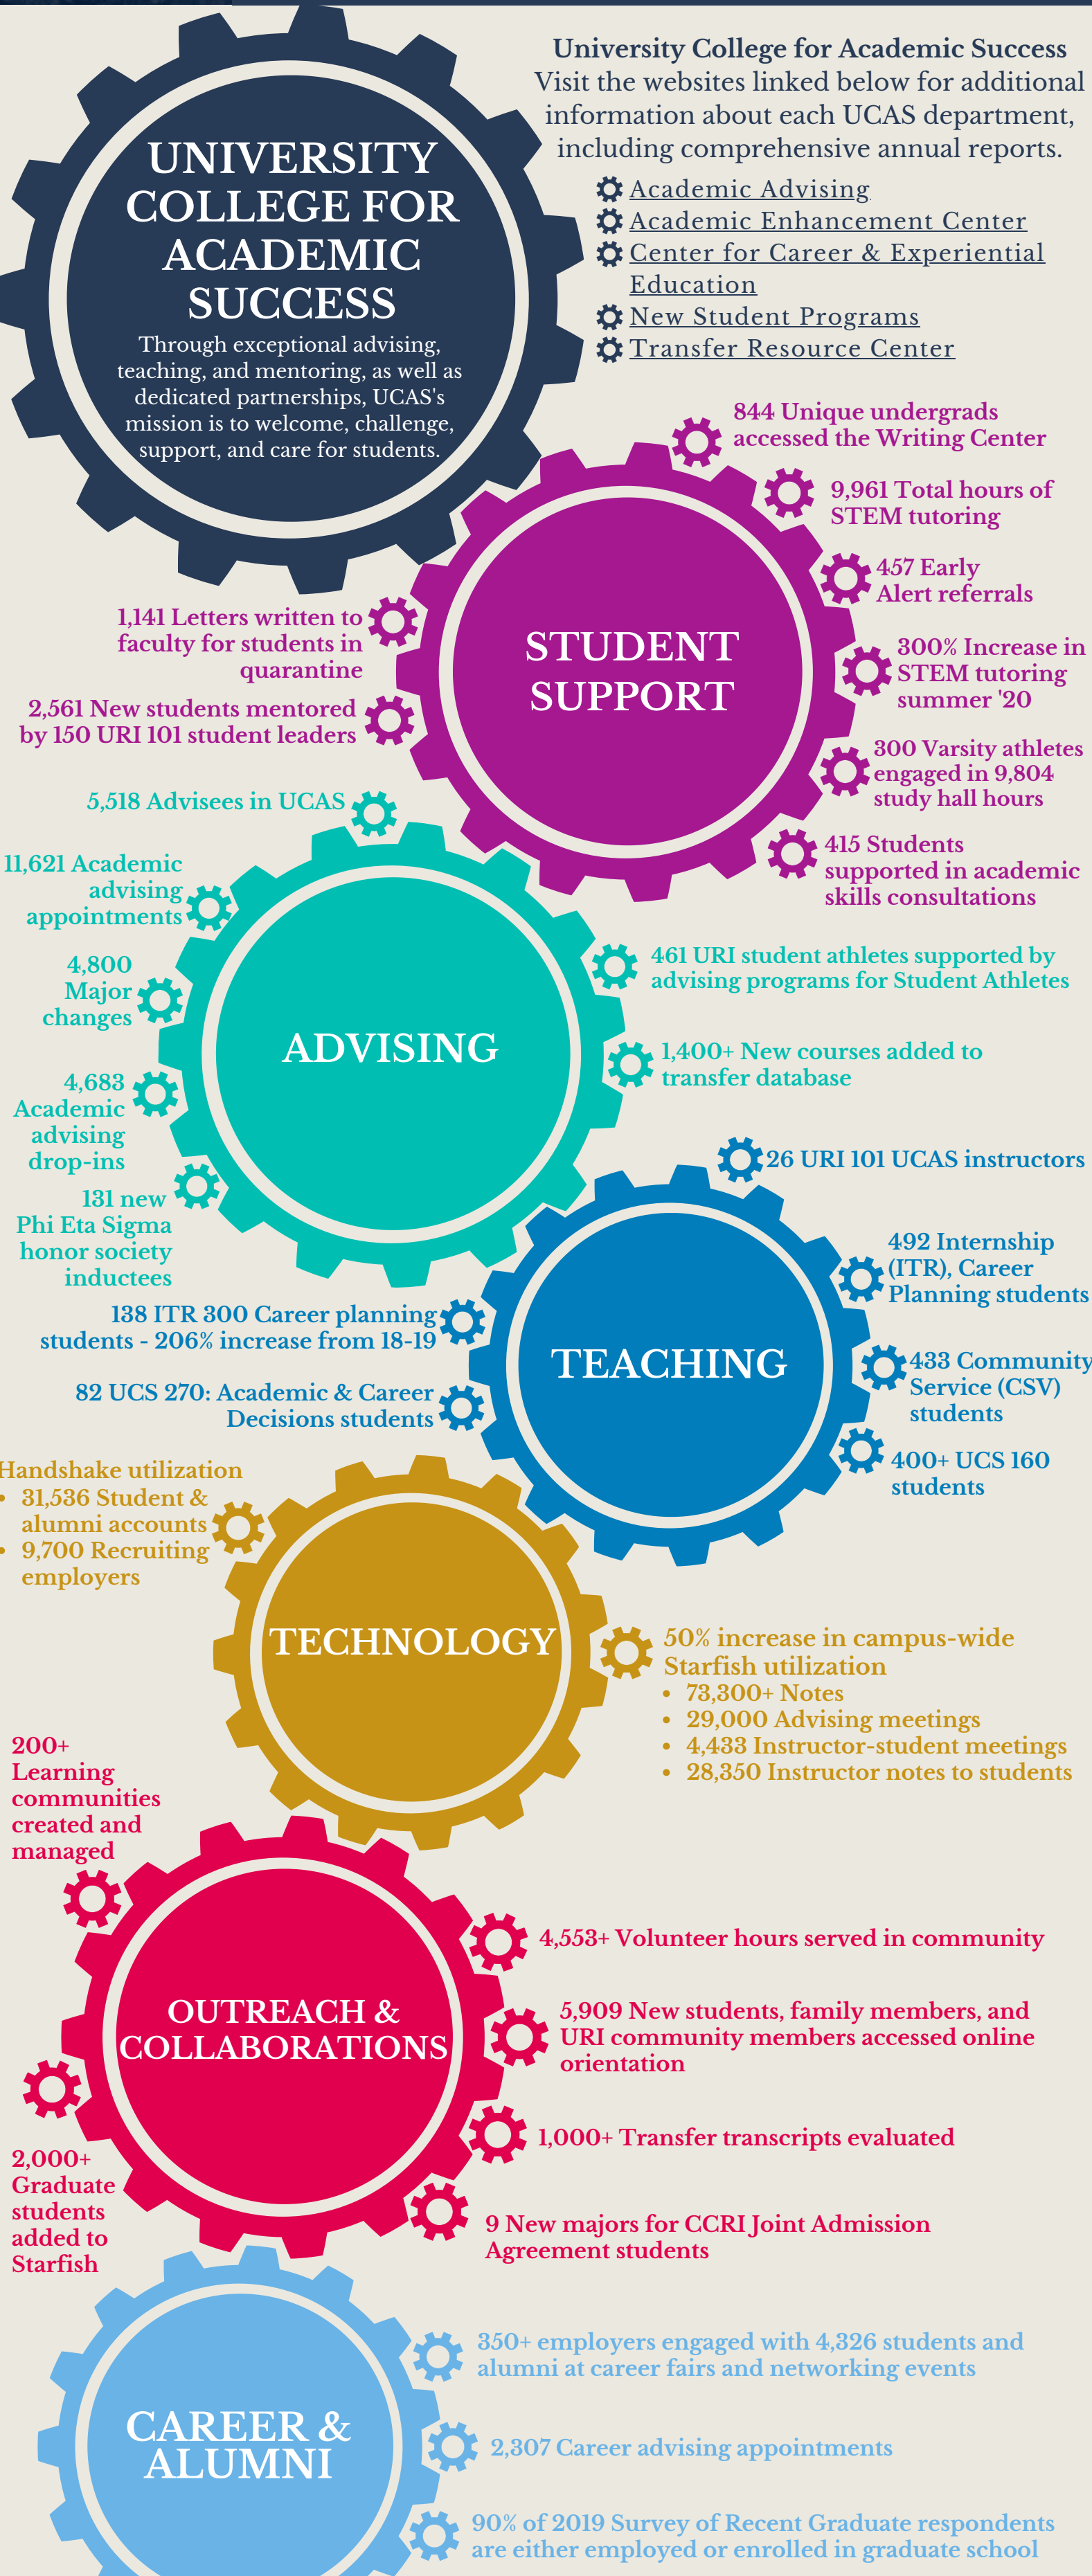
UNIVERSITY COLLEGE FOR ACADEMIC SUCCESS

Through exceptional advising, teaching, and mentoring, as well as dedicated partnerships, UCAS's mission is to welcome, challenge, support, and care for students.

University College for Academic Success
Visit the websites linked below for additional information about each UCAS department, including comprehensive annual reports.

- Academic Advising
- Academic Enhancement Center
- Center for Career & Experiential Education
- New Student Programs
- Transfer Resource Center

STUDENT SUPPORT

844 Unique undergrads accessed the Writing Center

9,961 Total hours of STEM tutoring

457 Early Alert referrals

300% Increase in STEM tutoring summer '20

300 Varsity athletes engaged in 9,804 study hall hours

415 Students supported in academic skills consultations

1,141 Letters written to faculty for students in quarantine

2,561 New students mentored by 150 URI 101 student leaders

ADVISING

5,518 Advisees in UCAS

11,621 Academic advising appointments

4,800 Major changes

4,683 Academic advising drop-ins

131 new Phi Eta Sigma honor society inductees

461 URI student athletes supported by advising programs for Student Athletes

1,400+ New courses added to transfer database

TEACHING

26 URI 101 UCAS instructors

492 Internship (ITR), Career Planning students

433 Community Service (CSV) students

400+ UCS 160 students

138 ITR 300 Career planning students - 206% increase from 18-19

82 UCS 270: Academic & Career Decisions students

TECHNOLOGY

Handshake utilization
- 31,536 Student & alumni accounts
- 9,700 Recruiting employers

50% increase in campus-wide Starfish utilization
- 73,300+ Notes
- 29,000 Advising meetings
- 4,433 Instructor-student meetings
- 28,350 Instructor notes to students

OUTREACH & COLLABORATIONS

200+ Learning communities created and managed

4,553+ Volunteer hours served in community

5,909 New students, family members, and URI community members accessed online orientation

1,000+ Transfer transcripts evaluated

9 New majors for CCRI Joint Admission Agreement students

2,000+ Graduate students added to Starfish

CAREER & ALUMNI

350+ employers engaged with 4,326 students and alumni at career fairs and networking events

2,307 Career advising appointments

90% of 2019 Survey of Recent Graduate respondents are either employed or enrolled in graduate school